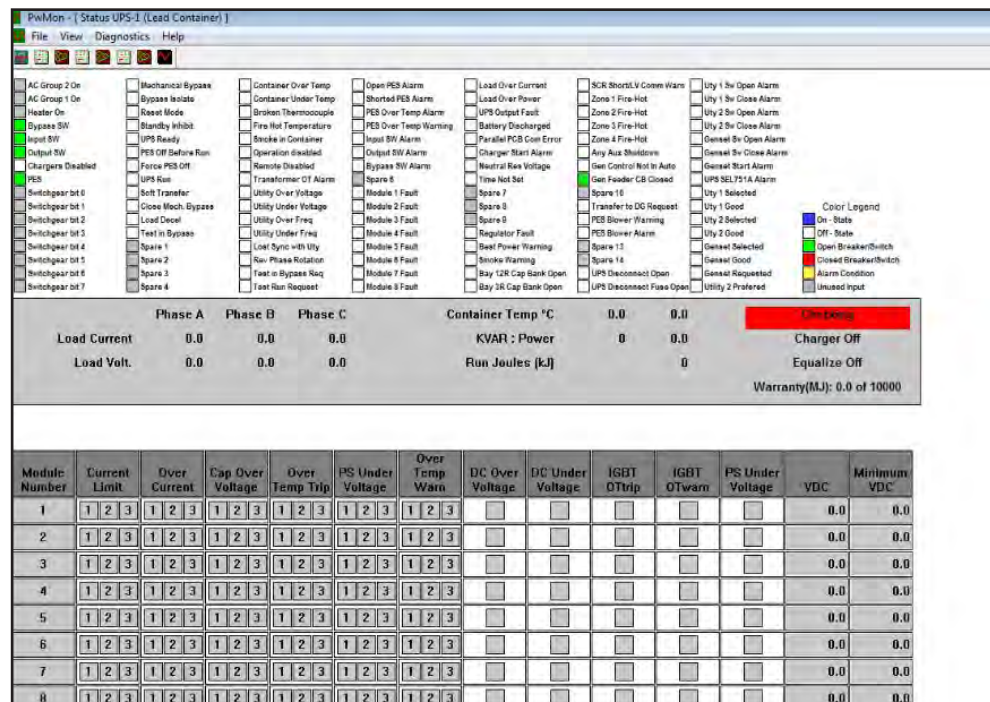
PwMon - [ Status UPS-1 (Lead Container) ]
File View Diagnostics Help

AC Group 2 On
AC Group 1 On
Heater On
Bypass SW
Input SW
Output SW
Chargers Disabled
PES
Switchgear bit 0
Switchgear bit 1
Switchgear bit 2
Switchgear bit 3
Switchgear bit 4
Switchgear bit 5
Switchgear bit 6
Switchgear bit 7

Mechanical Bypass
Bypass Isolate
Reset Mode
Standby Inhibit
UPS Ready
PES Off Before Run
Force PES Off
UPS Run
Soft Transfer
Close Mech. Bypass
Load Decel
Test in Bypass
Spare 1
Spare 2
Spare 3
Spare 4

Container Over Temp
Container Under Temp
Broken Thermocouple
Fire Hot Temperature
Smoke in Container
Operation disabled
Remote Disabled
Transformer OT Alarm
Utility Over Voltage
Utility Under Voltage
Utility Over Freq
Utility Under Freq
Lost Sync with Uty
Rev Phase Rotation
Test in Bypass Req
Test Run Request

Open PES Alarm
Shorted PES Alarm
PES Over Temp Alarm
PES Over Temp Warning
Input SW Alarm
Output SW Alarm
Bypass SW Alarm
Spare 6
Module 1 Fault
Module 2 Fault
Module 3 Fault
Module 4 Fault
Module 5 Fault
Module 6 Fault
Module 7 Fault
Module 8 Fault

Load Over Current
Load Over Power
UPS Output Fault
Battery Discharged
Parallel PCB Com Error
Charger Start Alarm
Neutral Res Voltage
Time Not Set
Spare 7
Spare 8
Spare 9
Regulator Fault
Beat Power Warning
Smoke Warning
Bay 12R Cap Bank Open
Bay 3R Cap Bank Open

SCR Short/LV Comm Warn
Zone 1 Fire-Hot
Zone 2 Fire-Hot
Zone 3 Fire-Hot
Zone 4 Fire-Hot
Any Aux Shutdown
Gen Control Not in Auto
Gen Feeder CB Closed
Spare 10
Transfer to DG Request
PES Blower Warning
PES Blower Alarm
Spare 13
Spare 14
UPS Disconnect Open
UPS Disconnect Fuse Open

Uty 1 Sw Open Alarm
Uty 1 Sw Close Alarm
Uty 2 Sw Open Alarm
Uty 2 Sw Close Alarm
Genset Sw Open Alarm
Genset Sw Close Alarm
Genset Start Alarm
UPS SEL751A Alarm
Uty 1 Selected
Uty 1 Good
Uty 2 Selected
Uty 2 Good
Genset Selected
Genset Good
Genset Requested
Utility 2 Prefered

Color Legend
On - State
Off - State
Open Breaker/Switch
Closed Breaker/Switch
Alarm Condition
Unused Input

| | Phase A | Phase B | Phase C |
|---|---|---|---|
| Load Current | 0.0 | 0.0 | 0.0 |
| Load Volt. | 0.0 | 0.0 | 0.0 |

Container Temp °C 0.0 0.0
KVAR : Power 0 0.0
Run Joules (kJ) 0

On-bass
Charger Off
Equalize Off
Warranty(MJ): 0.0 of 10000

| Module Number | Current Limit | Over Current | Cap Over Voltage | Over Temp Trip | PS Under Voltage | Over Temp Warn | DC Over Voltage | DC Under Voltage | IGBT OTtrip | IGBT OTwarn | PS Under Voltage | VDC | Minimum VDC |
|---|---|---|---|---|---|---|---|---|---|---|---|---|---|
| 1 | 1 2 3 | 1 2 3 | 1 2 3 | 1 2 3 | 1 2 3 | 1 2 3 | | | | | | 0.0 | 0.0 |
| 2 | 1 2 3 | 1 2 3 | 1 2 3 | 1 2 3 | 1 2 3 | 1 2 3 | | | | | | 0.0 | 0.0 |
| 3 | 1 2 3 | 1 2 3 | 1 2 3 | 1 2 3 | 1 2 3 | 1 2 3 | | | | | | 0.0 | 0.0 |
| 4 | 1 2 3 | 1 2 3 | 1 2 3 | 1 2 3 | 1 2 3 | 1 2 3 | | | | | | 0.0 | 0.0 |
| 5 | 1 2 3 | 1 2 3 | 1 2 3 | 1 2 3 | 1 2 3 | 1 2 3 | | | | | | 0.0 | 0.0 |
| 6 | 1 2 3 | 1 2 3 | 1 2 3 | 1 2 3 | 1 2 3 | 1 2 3 | | | | | | 0.0 | 0.0 |
| 7 | 1 2 3 | 1 2 3 | 1 2 3 | 1 2 3 | 1 2 3 | 1 2 3 | | | | | | 0.0 | 0.0 |
| 8 | 1 2 3 | 1 2 3 | 1 2 3 | 1 2 3 | 1 2 3 | 1 2 3 | | | | | | 0.0 | 0.0 |